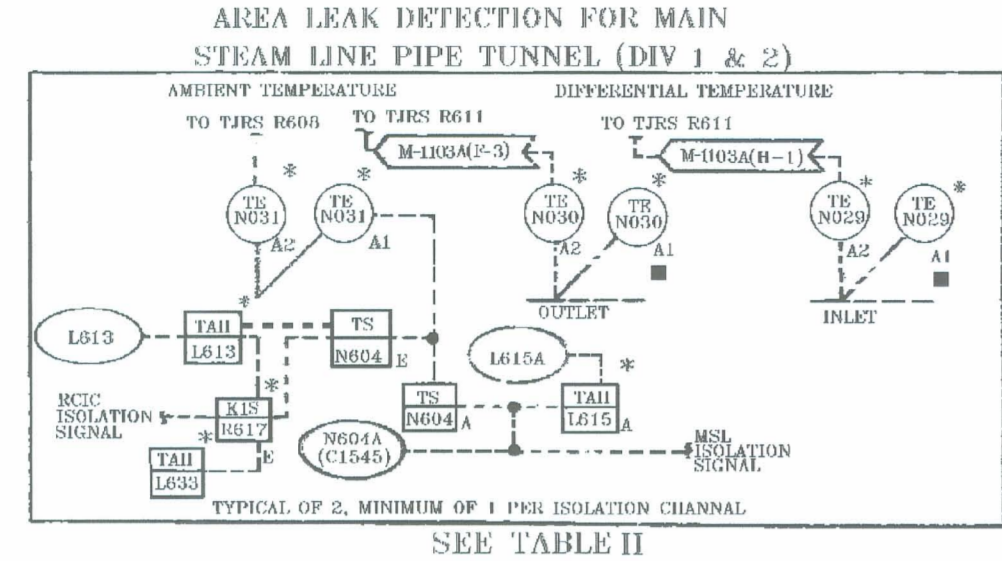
AREA LEAK DETECTION FOR MAIN STEAM LINE PIPE TUNNEL (DIV 1 & 2)

AMBIENT TEMPERATURE

DIFFERENTIAL TEMPERATURE

TO TJRS R608

TO TJRS R611

M-1103A(F-3)

TO TJRS R611

M-1103A(H-1)

*

TE N031

A2

*

TE N031

A1

*

TE N030

A2

*

TE N030

A1

*

TE N029

A2

*

TE N029

A1

OUTLET

INLET

*

L613

TAH L613

TS N604 E

L615A

*

RCIC ISOLATION SIGNAL

*

K1S R617

TS N604 A

TAH L615 A

*

TAH L633

E

N604A (C1545)

MSL ISOLATION SIGNAL

TYPICAL OF 2, MINIMUM OF 1 PER ISOLATION CHANNAL

SEE TABLE II